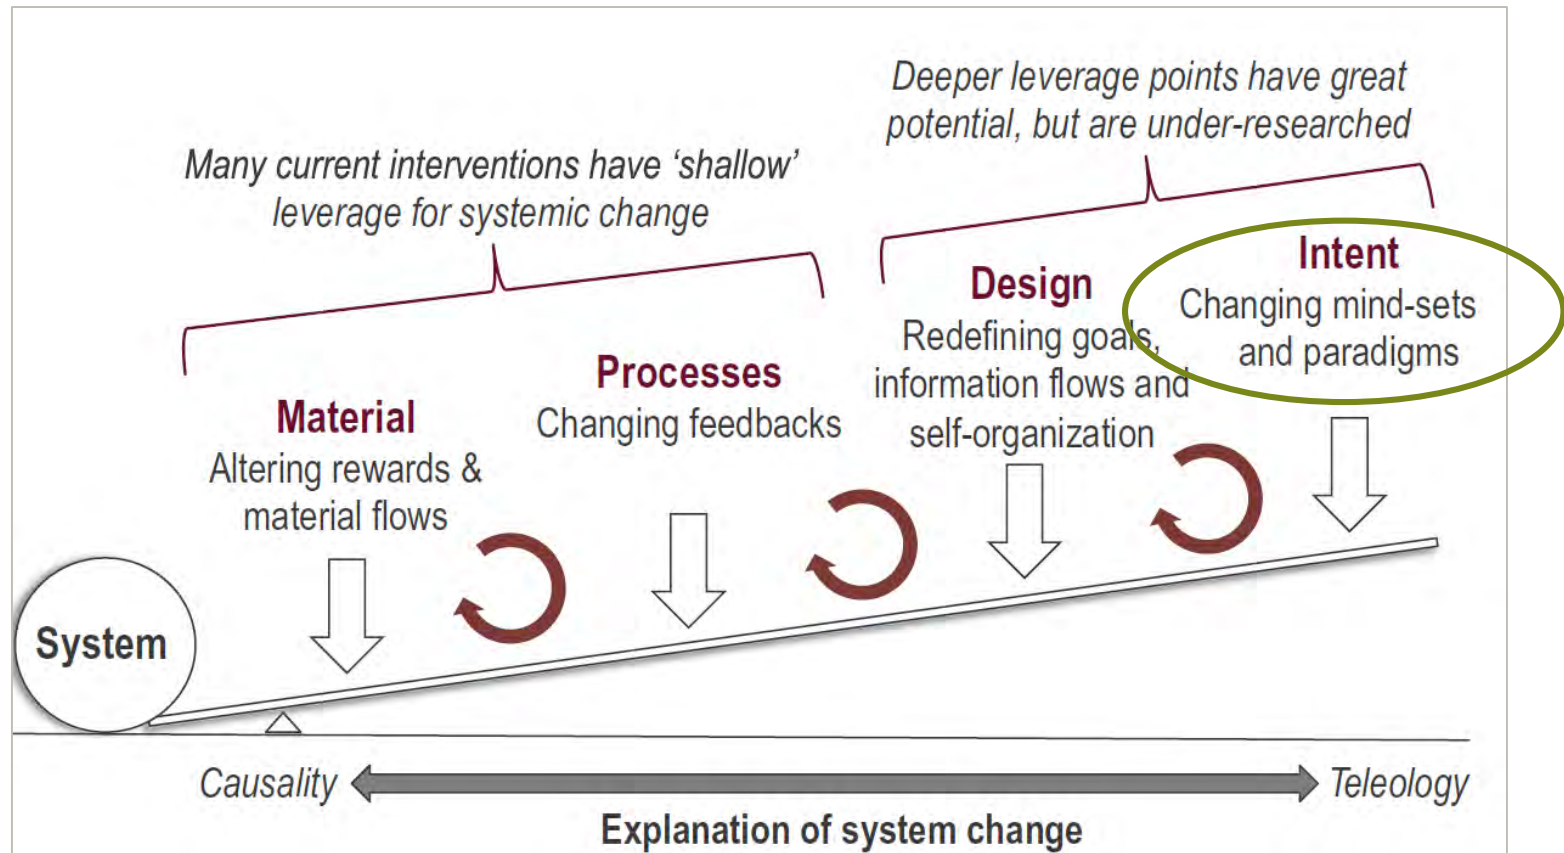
Deeper leverage points have great potential, but are under-researched

Many current interventions have 'shallow' leverage for systemic change

Design
Redefining goals, information flows and self-organization

Intent
Changing mind-sets and paradigms

Processes
Changing feedbacks

Material
Altering rewards & material flows

System

Causality

Teleology

Explanation of system change